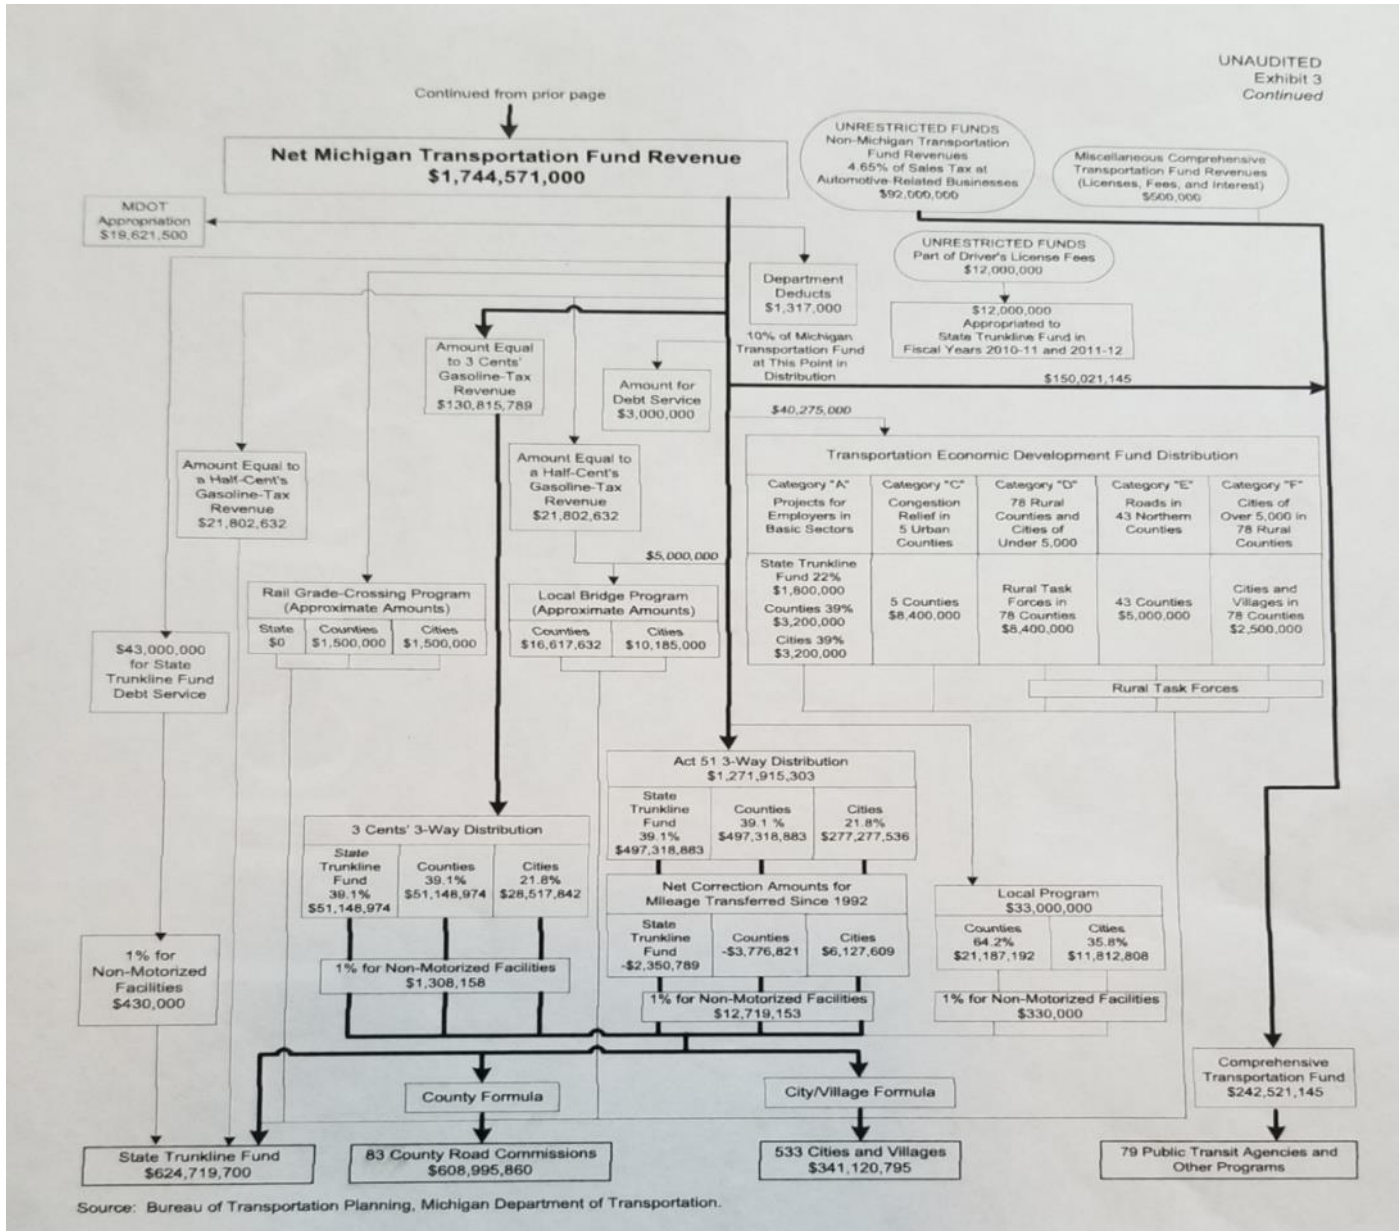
UNAUDITED
Exhibit 3
Continued

Continued from prior page

Net Michigan Transportation Fund Revenue
$1,744,571,000

UNRESTRICTED FUNDS
Non-Michigan Transportation Fund Revenues
4.65% of Sales Tax at Automotive-Related Businesses
$92,000,000

Miscellaneous Comprehensive Transportation Fund Revenues (Licenses, Fees, and Interest)
$500,000

MDOT Appropriation
$19,621,500

UNRESTRICTED FUNDS
Part of Driver's License Fees
$12,000,000

Department Deducts
$1,317,000

$12,000,000
Appropriated to State Trunkline Fund in Fiscal Years 2010-11 and 2011-12

10% of Michigan Transportation Fund at This Point in Distribution

$150,021,145

Amount Equal to 3 Cents' Gasoline-Tax Revenue
$130,815,789

Amount for Debt Service
$3,000,000

$40,275,000

Transportation Economic Development Fund Distribution

| Category "A" Projects for Employers in Basic Sectors | Category "C" Congestion Relief in 5 Urban Counties | Category "D" 78 Rural Counties and Cities of Under 5,000 | Category "E" Roads in 43 Northern Counties | Category "F" Cities of Over 5,000 in 78 Rural Counties |
|---|---|---|---|---|
| State Trunkline Fund 22% $1,800,000 Counties 39% $3,200,000 Cities 39% $3,200,000 | 5 Counties $8,400,000 | Rural Task Forces in 78 Counties $8,400,000 | 43 Counties $5,000,000 | Cities and Villages in 78 Counties $2,500,000 |

Rural Task Forces

Amount Equal to a Half-Cent's Gasoline-Tax Revenue
$21,802,632

Amount Equal to a Half-Cent's Gasoline-Tax Revenue
$21,802,632

$5,000,000

Rail Grade-Crossing Program (Approximate Amounts)

| State | Counties | Cities |
|---|---|---|
| $0 | $1,500,000 | $1,500,000 |

Local Bridge Program (Approximate Amounts)

| Counties | Cities |
|---|---|
| $16,617,632 | $10,185,000 |

$43,000,000 for State Trunkline Fund Debt Service

Act 51 3-Way Distribution
$1,271,915,303

| State Trunkline Fund 39.1% $497,318,883 | Counties 39.1 % $497,318,883 | Cities 21.8% $277,277,536 |
|---|---|---|

3 Cents' 3-Way Distribution

| State Trunkline Fund 39.1% $51,148,974 | Counties 39.1% $51,148,974 | Cities 21.8% $28,517,842 |
|---|---|---|

Net Correction Amounts for Mileage Transferred Since 1992

| State Trunkline Fund -$2,350,789 | Counties -$3,776,821 | Cities $6,127,609 |
|---|---|---|

Local Program
$33,000,000

| Counties 64.2% $21,187,192 | Cities 35.8% $11,812,808 |
|---|---|

1% for Non-Motorized Facilities
$430,000

1% for Non-Motorized Facilities
$1,308,158

1% for Non-Motorized Facilities
$12,719,153

1% for Non-Motorized Facilities
$330,000

County Formula

City/Village Formula

Comprehensive Transportation Fund
$242,521,145

State Trunkline Fund
$624,719,700

83 County Road Commissions
$608,995,860

533 Cities and Villages
$341,120,795

79 Public Transit Agencies and Other Programs

Source: Bureau of Transportation Planning, Michigan Department of Transportation.